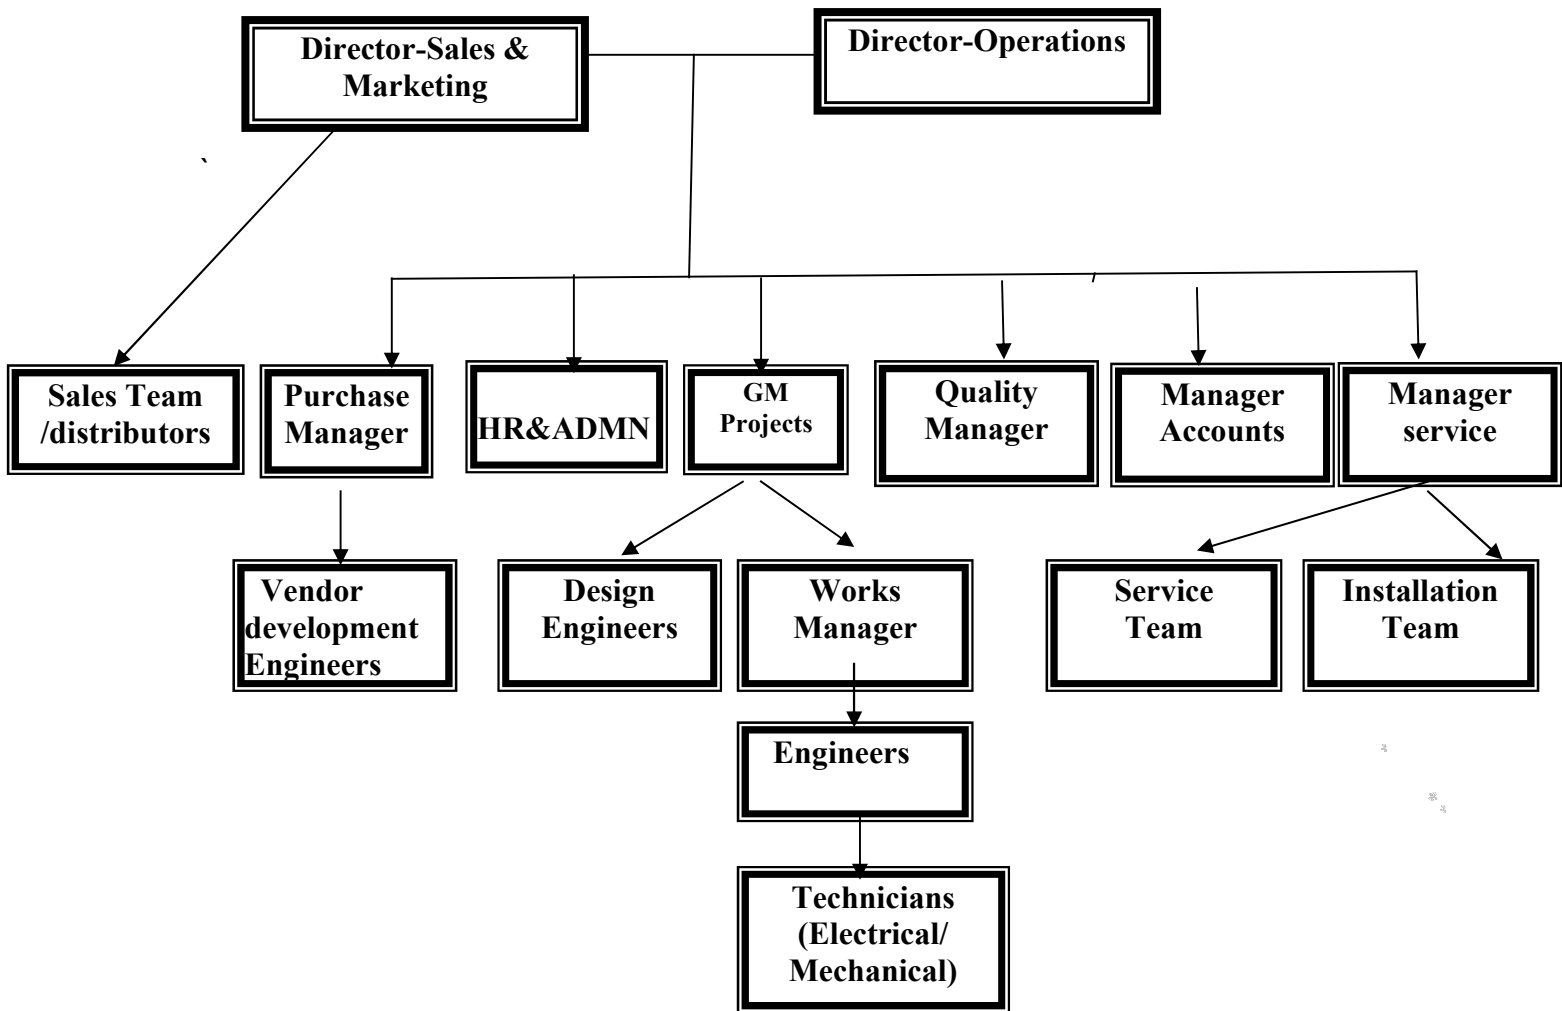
Director-Sales & Marketing

Director-Operations

Sales Team /distributors

Purchase Manager

HR&ADMN

GM Projects

Quality Manager

Manager Accounts

Manager service

Vendor development Engineers

Design Engineers

Works Manager

Service Team

Installation Team

Engineers

Technicians (Electrical/ Mechanical)